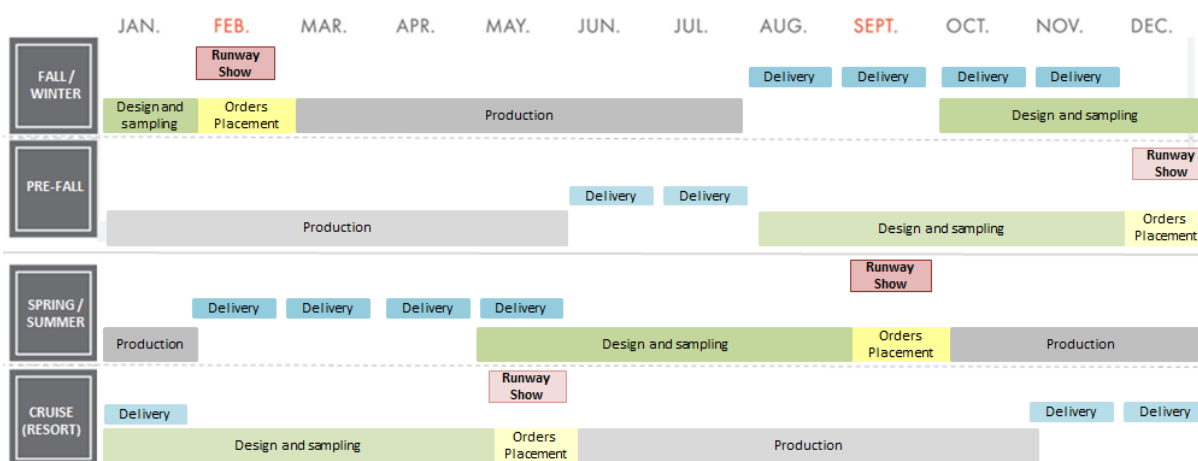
JAN. FEB. MAR. APR. MAY. JUN. JUL. AUG. SEPT. OCT. NOV. DEC.

FALL / WINTER
Runway Show
Delivery Delivery Delivery Delivery
Design and sampling | Orders Placement | Production | Design and sampling

PRE-FALL
Runway Show
Delivery Delivery
Production | Design and sampling | Orders Placement

SPRING / SUMMER
Runway Show
Delivery Delivery Delivery Delivery
Production | Design and sampling | Orders Placement | Production

CRUISE (RESORT)
Runway Show
Delivery Delivery Delivery
Design and sampling | Orders Placement | Production